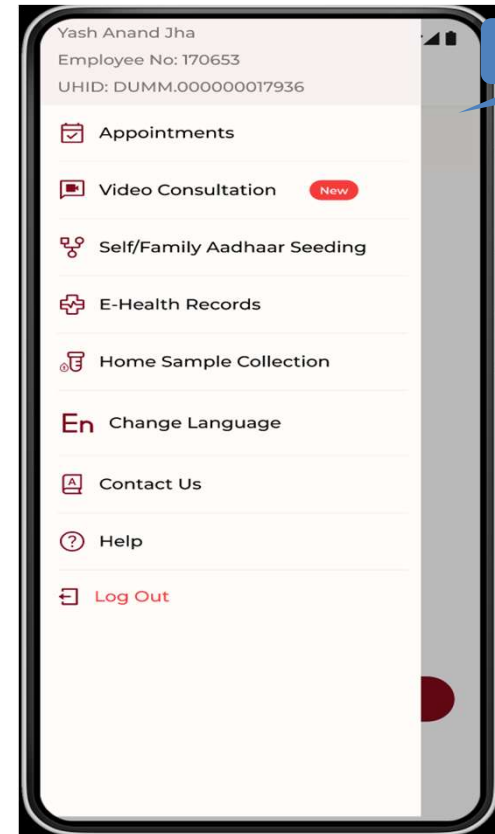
Yash Anand Jha
Employee No: 170653
UHID: DUMM.000000017936

Appointments

Video Consultation New

Self/Family Aadhaar Seeding

E-Health Records

Home Sample Collection

En Change Language

Contact Us

Help

Log Out